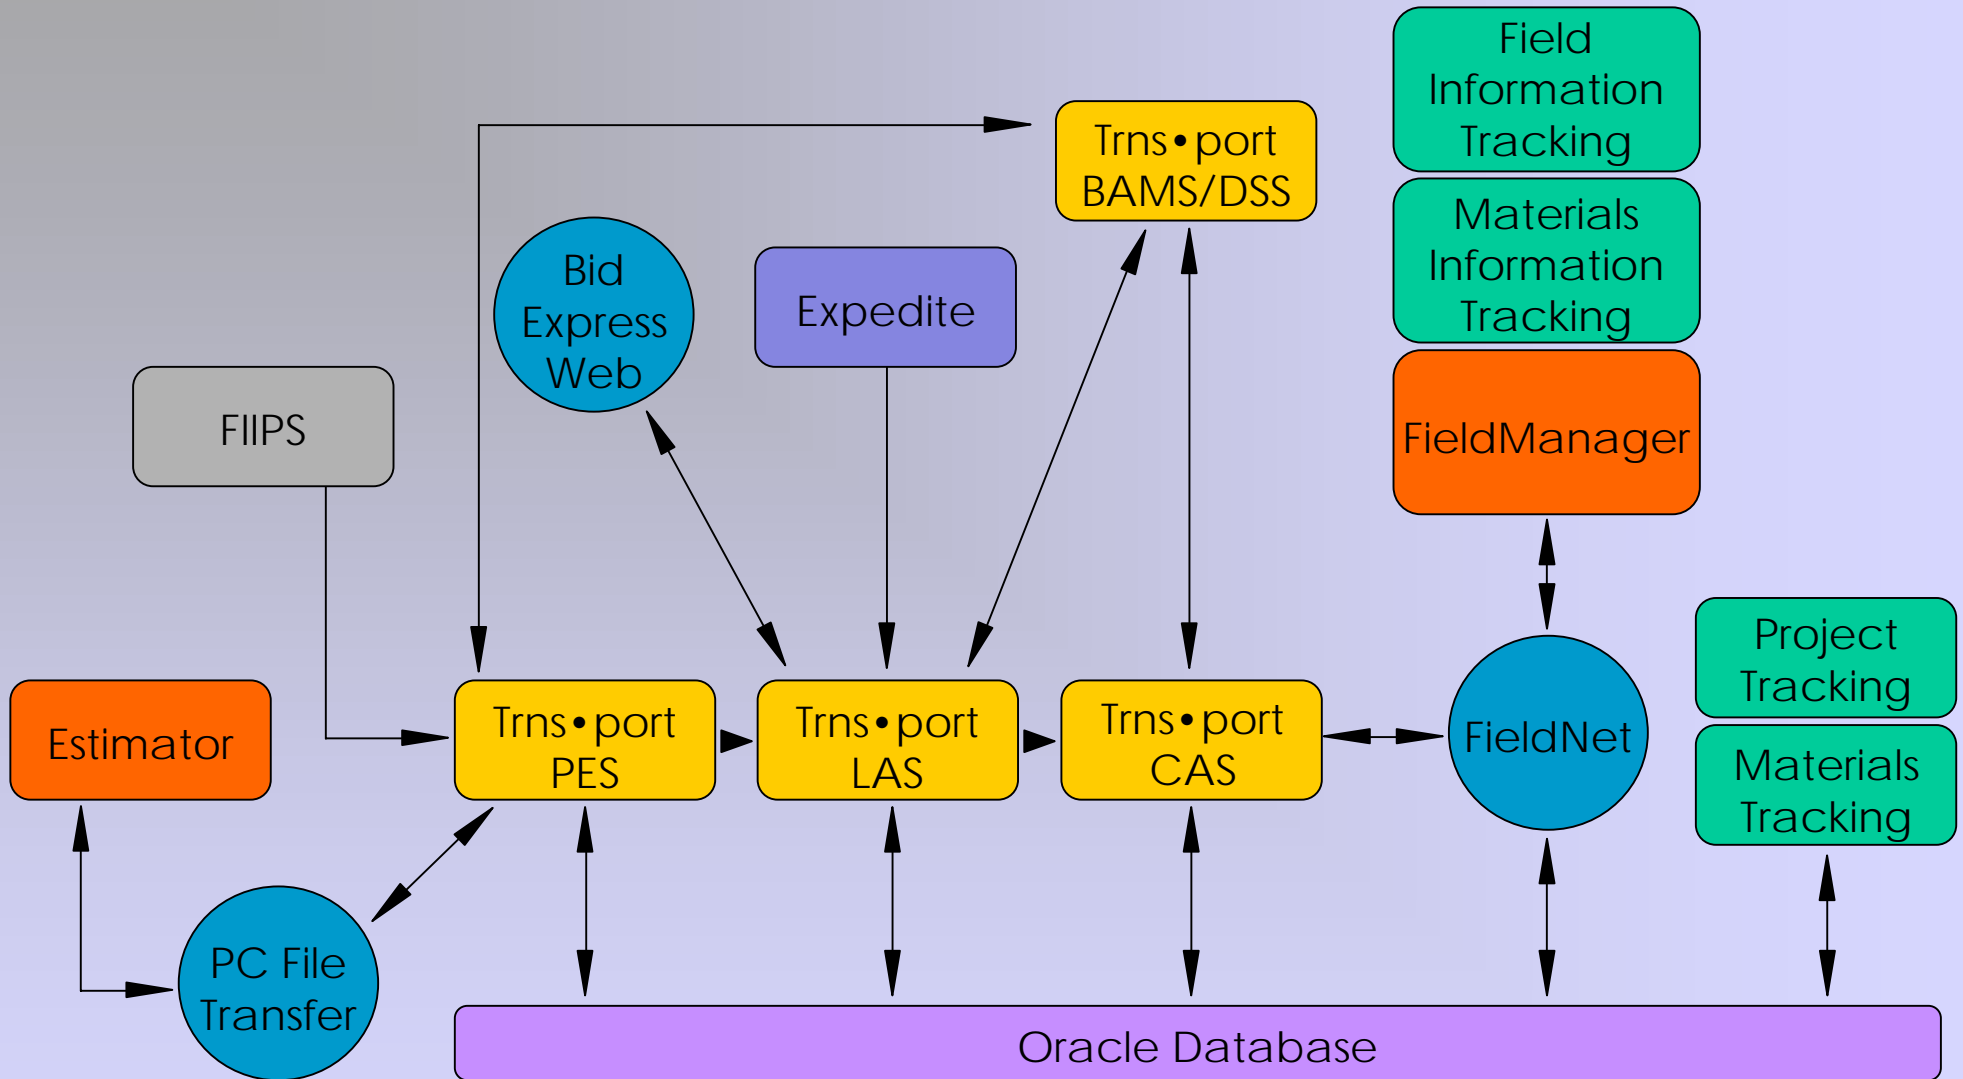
Field Information Tracking

Trns•port BAMS/DSS

Materials Information Tracking

Bid Express Web

Expedite

FIIPS

FieldManager

Project Tracking

Estimator

Trns•port PES

Trns•port LAS

Trns•port CAS

FieldNet

Materials Tracking

PC File Transfer

Oracle Database